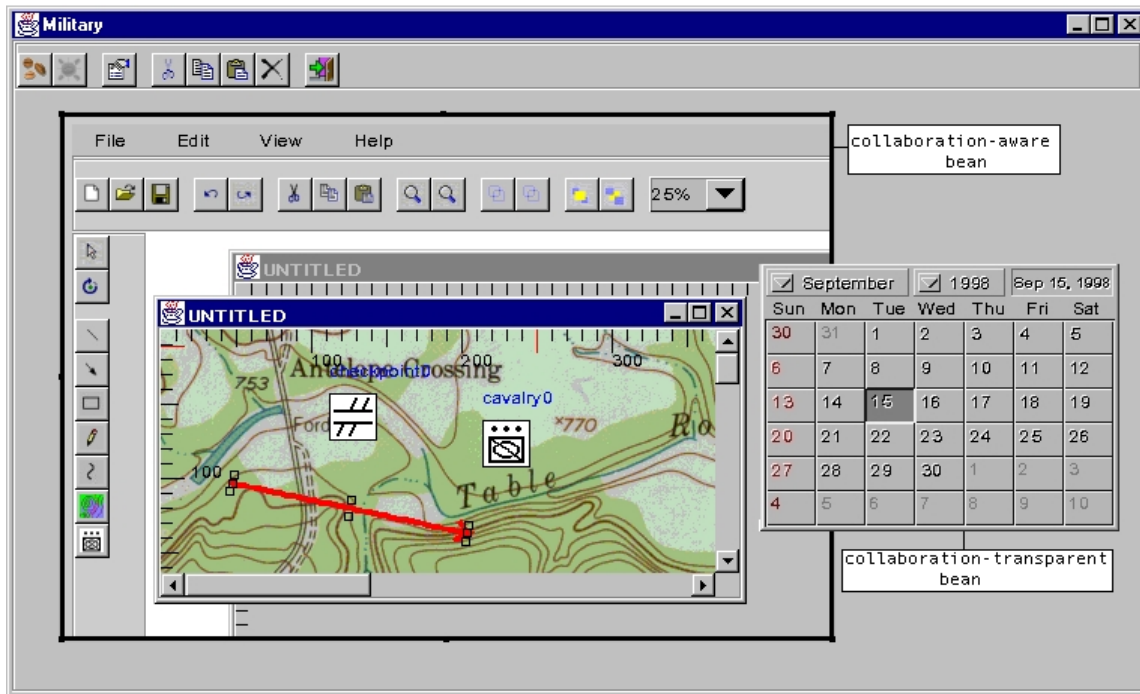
Military

File Edit View Help

25%

collaboration-aware bean

UNTITLED

UNTITLED

100 200 300

Antelope Crossing

checkpoint0

753

cavalry0

Ford

×770

Table

Ro

100

September 1998 Sep 15, 1998

| Sun | Mon | Tue | Wed | Thu | Fri | Sat |
|---|---|---|---|---|---|---|
| 30 | 31 | 1 | 2 | 3 | 4 | 5 |
| 6 | 7 | 8 | 9 | 10 | 11 | 12 |
| 13 | 14 | 15 | 16 | 17 | 18 | 19 |
| 20 | 21 | 22 | 23 | 24 | 25 | 26 |
| 27 | 28 | 29 | 30 | 1 | 2 | 3 |
| 4 | 5 | 6 | 7 | 8 | 9 | 10 |

collaboration-transparent bean